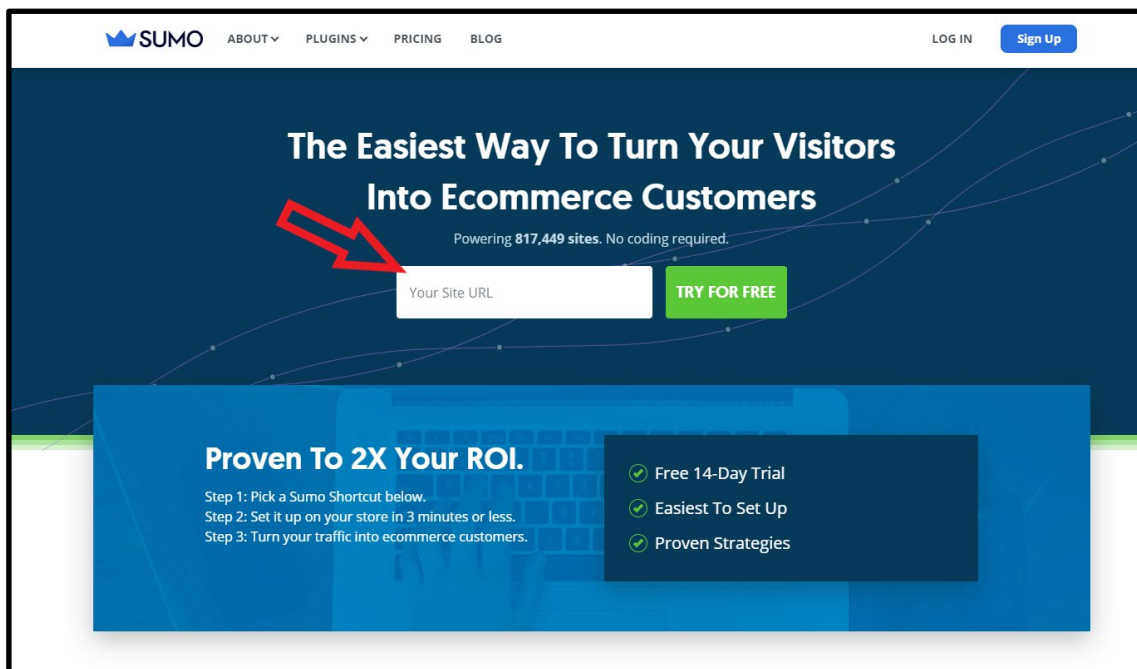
SUMO ABOUT PLUGINS PRICING BLOG LOG IN Sign Up

The Easiest Way To Turn Your Visitors Into Ecommerce Customers

Powering 817,449 sites. No coding required.

Your Site URL

TRY FOR FREE

Proven To 2X Your ROI.

Step 1: Pick a Sumo Shortcut below.
Step 2: Set it up on your store in 3 minutes or less.
Step 3: Turn your traffic into ecommerce customers.

Free 14-Day Trial
Easiest To Set Up
Proven Strategies